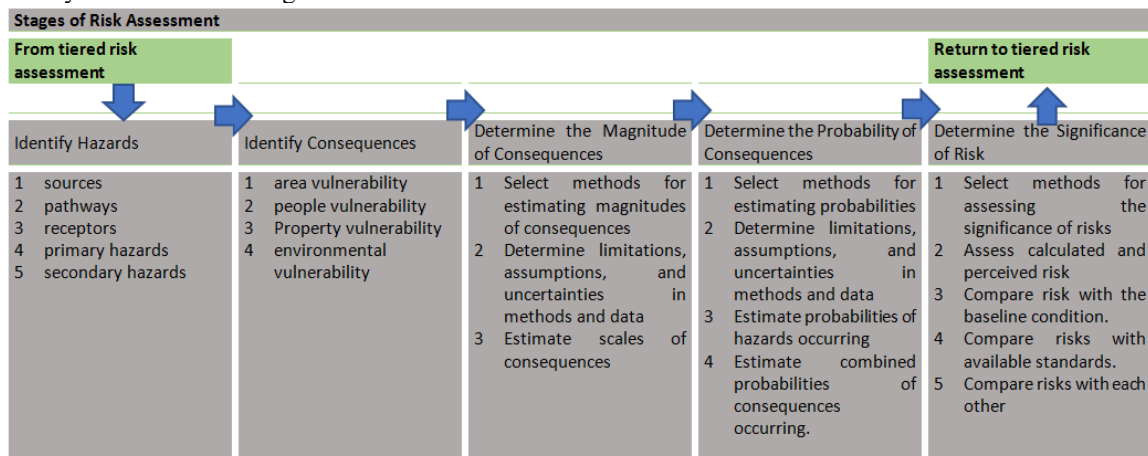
Stages of Risk Assessment

From tiered risk assessment

Return to tiered risk assessment

| Identify Hazards | Identify Consequences | Determine the Magnitude of Consequences | Determine the Probability of Consequences | Determine the Significance of Risk |
|---|---|---|---|---|
| 1 sources<br>2 pathways<br>3 receptors<br>4 primary hazards<br>5 secondary hazards | 1 area vulnerability<br>2 people vulnerability<br>3 Property vulnerability<br>4 environmental vulnerability | 1 Select methods for estimating magnitudes of consequences<br>2 Determine limitations, assumptions, and uncertainties in methods and data<br>3 Estimate scales of consequences | 1 Select methods for estimating probabilities<br>2 Determine limitations, assumptions, and uncertainties in methods and data<br>3 Estimate probabilities of hazards occurring<br>4 Estimate combined probabilities of consequences occurring. | 1 Select methods for assessing the significance of risks<br>2 Assess calculated and perceived risk<br>3 Compare risk with the baseline condition.<br>4 Compare risks with available standards.<br>5 Compare risks with each other |